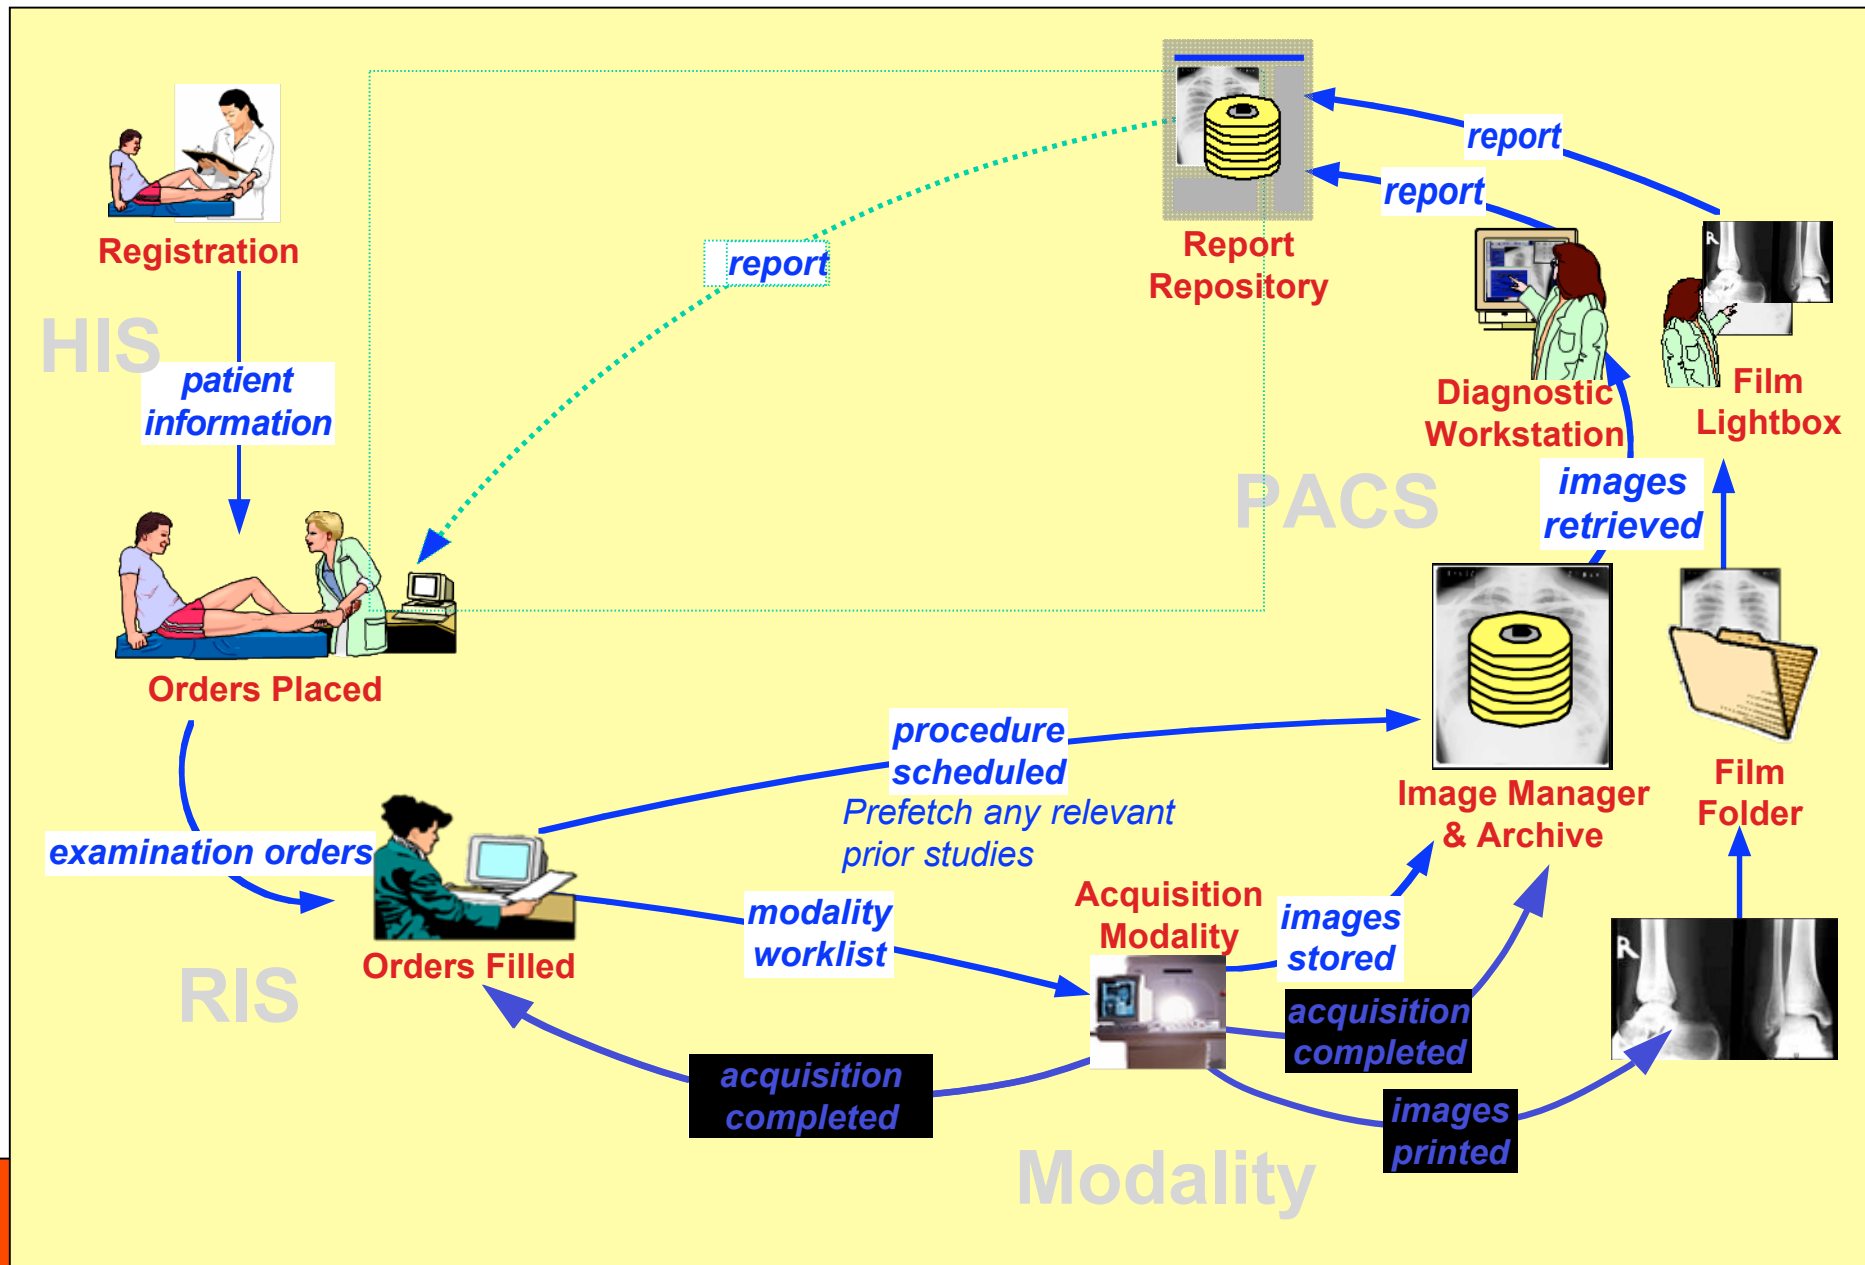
Registration

HIS

patient information

report

Report Repository

report

report

Diagnostic Workstation

Film Lightbox

PACS

images retrieved

Orders Placed

procedure scheduled

Prefetch any relevant prior studies

Image Manager & Archive

Film Folder

examination orders

modality worklist

Acquisition Modality

images stored

RIS

Orders Filled

acquisition completed

acquisition completed

images printed

Modality